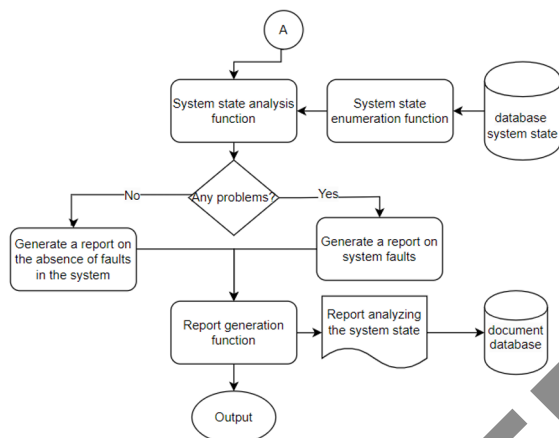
A

System state analysis function

System state enumeration function

database system state

Any problems?

No

Yes

Generate a report on the absence of faults in the system

Generate a report on system faults

Report generation function

Report analyzing the system state

document database

Output